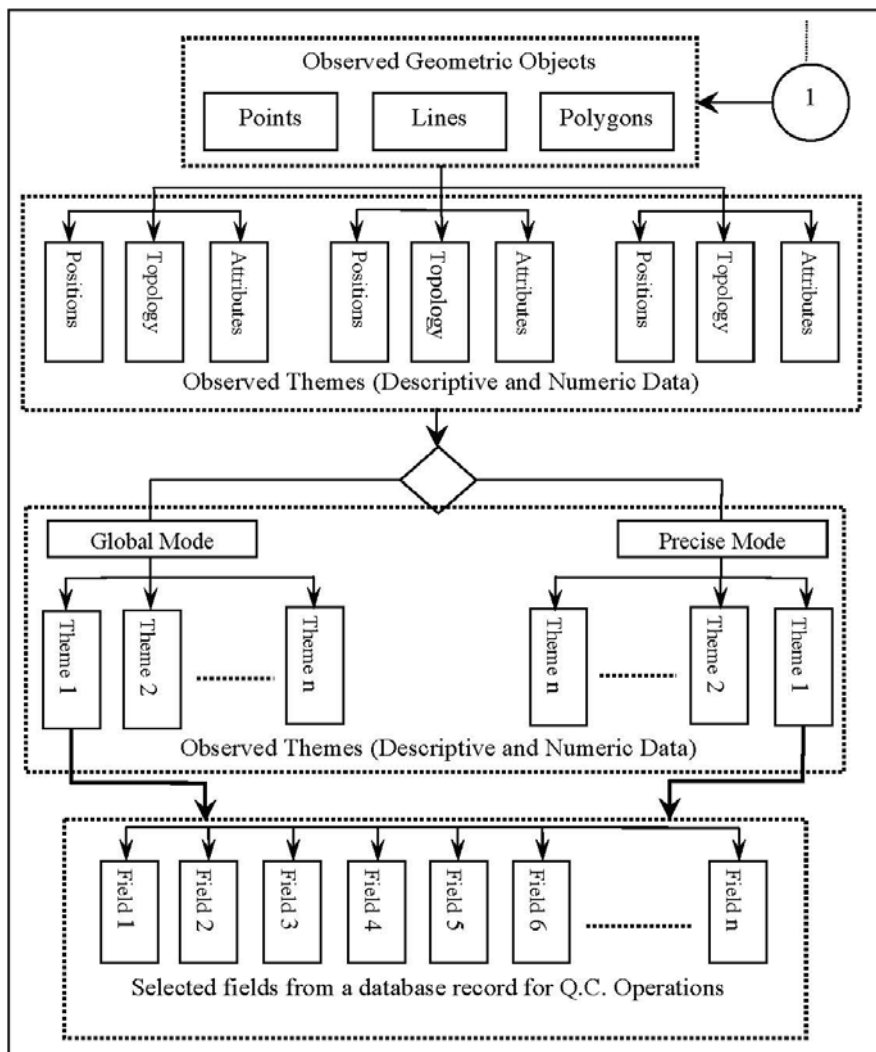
Observed Geometric Objects

Points

Lines

Polygons

1

Positions

Topology

Attributes

Positions

Topology

Attributes

Positions

Topology

Attributes

Observed Themes (Descriptive and Numeric Data)

Global Mode

Precise Mode

Theme 1

Theme 2

..........

Theme n

Theme n

..........

Theme 2

Theme 1

Observed Themes (Descriptive and Numeric Data)

Field 1

Field 2

Field 3

Field 4

Field 5

Field 6

..........

Field n

Selected fields from a database record for Q.C. Operations